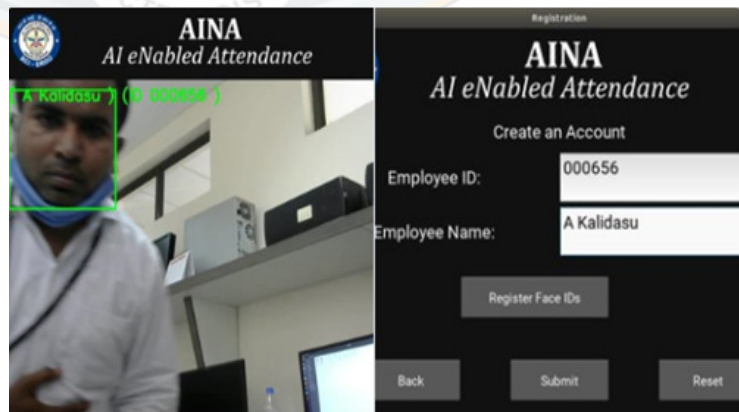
AINA
AI eNabled Attendance

A Kalidasu ) (ID 000656 )

Registration

AINA
AI eNabled Attendance

Create an Account

Employee ID: 000656

Employee Name: A Kalidasu

Register Face IDs

Back

Submit

Reset